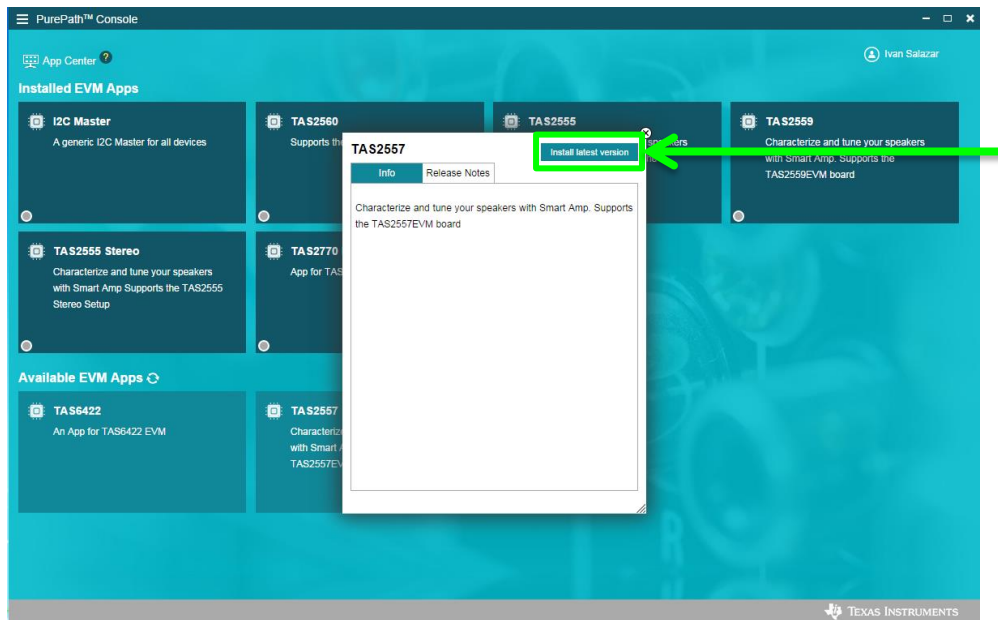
PurePath™ Console

App Center

Ivan Salazar

Installed EVM Apps

I2C Master
A generic I2C Master for all devices

TAS2560
Supports th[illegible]

TAS2555
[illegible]eakers
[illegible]he

TAS2559
Characterize and tune your speakers with Smart Amp. Supports the TAS2559EVM board

TAS2555 Stereo
Characterize and tune your speakers with Smart Amp Supports the TAS2555 Stereo Setup

TAS2770
App for TAS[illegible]

Available EVM Apps

TAS6422
An App for TAS6422 EVM

TAS2557
Characteriz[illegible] with Smart A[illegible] TAS2557EV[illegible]

TAS2557
Install latest version
Info
Release Notes
Characterize and tune your speakers with Smart Amp. Supports the TAS2557EVM board

TEXAS INSTRUMENTS